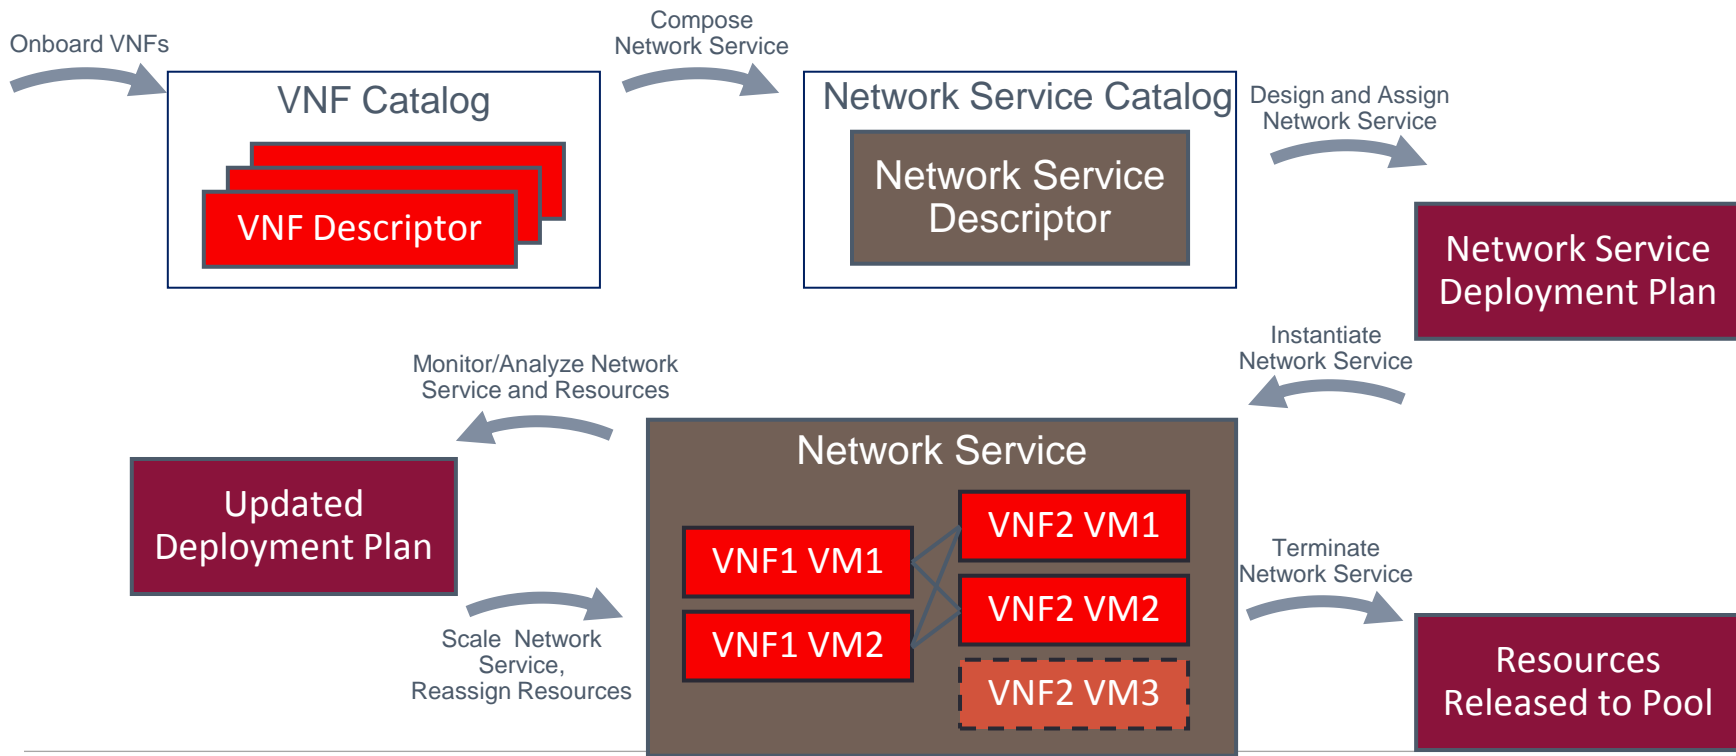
Onboard VNFs

VNF Catalog

VNF Descriptor

Compose Network Service

Network Service Catalog

Network Service Descriptor

Design and Assign Network Service

Network Service Deployment Plan

Instantiate Network Service

Monitor/Analyze Network Service and Resources

Updated Deployment Plan

Network Service

VNF1 VM1

VNF1 VM2

VNF2 VM1

VNF2 VM2

VNF2 VM3

Scale Network Service, Reassign Resources

Terminate Network Service

Resources Released to Pool